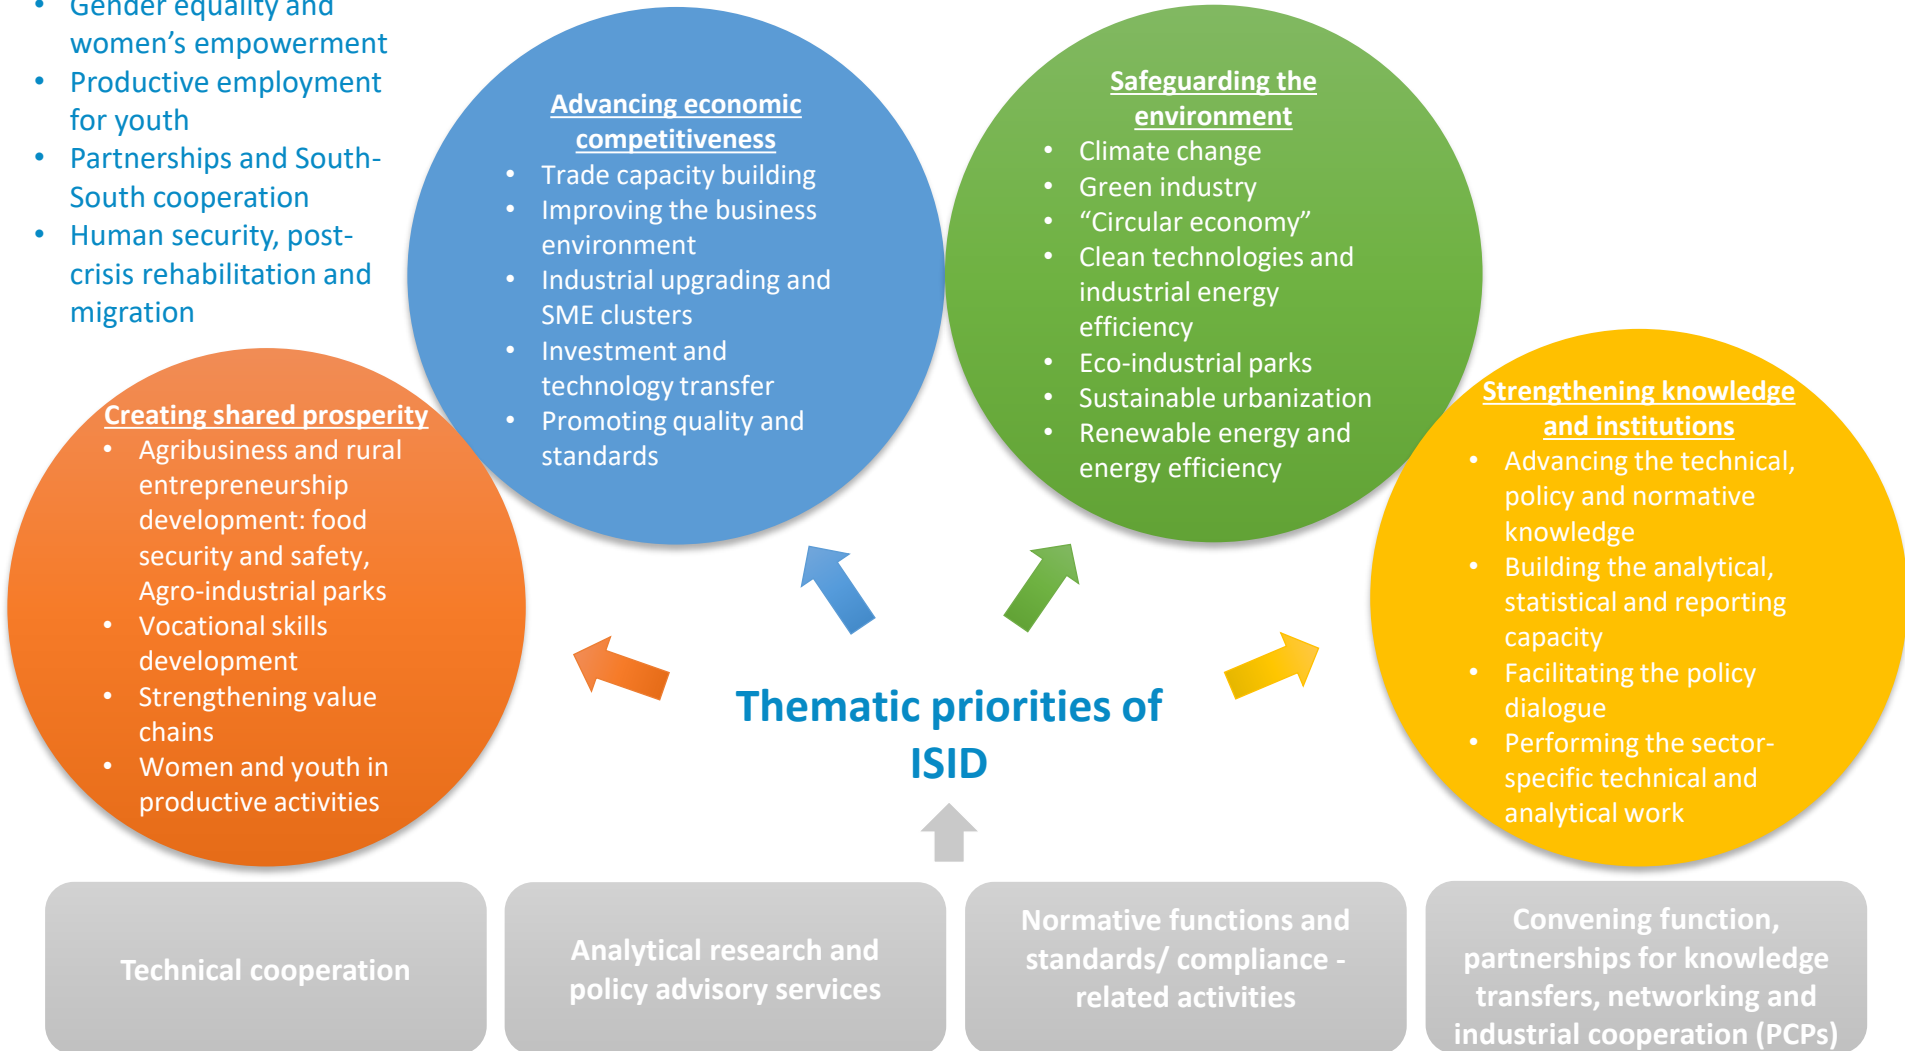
- Gender equality and women's empowerment
- Productive employment for youth
- Partnerships and South-South cooperation
- Human security, post-crisis rehabilitation and migration

Advancing economic competitiveness
- Trade capacity building
- Improving the business environment
- Industrial upgrading and SME clusters
- Investment and technology transfer
- Promoting quality and standards

Safeguarding the environment
- Climate change
- Green industry
- "Circular economy"
- Clean technologies and industrial energy efficiency
- Eco-industrial parks
- Sustainable urbanization
- Renewable energy and energy efficiency

Creating shared prosperity
- Agribusiness and rural entrepreneurship development: food security and safety, Agro-industrial parks
- Vocational skills development
- Strengthening value chains
- Women and youth in productive activities

Strengthening knowledge and institutions
- Advancing the technical, policy and normative knowledge
- Building the analytical, statistical and reporting capacity
- Facilitating the policy dialogue
- Performing the sector-specific technical and analytical work

Thematic priorities of ISID

Technical cooperation

Analytical research and policy advisory services

Normative functions and standards/ compliance - related activities

Convening function, partnerships for knowledge transfers, networking and industrial cooperation (PCPs)